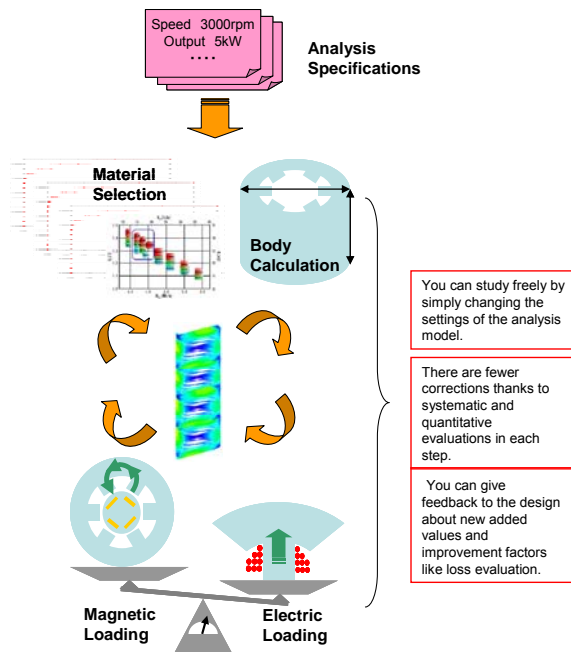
Speed 3000rpm
Output 5kW
....

Analysis Specifications

Material Selection

Body Calculation

You can study freely by simply changing the settings of the analysis model.

There are fewer corrections thanks to systematic and quantitative evaluations in each step.

You can give feedback to the design about new added values and improvement factors like loss evaluation.

Magnetic Loading

Electric Loading